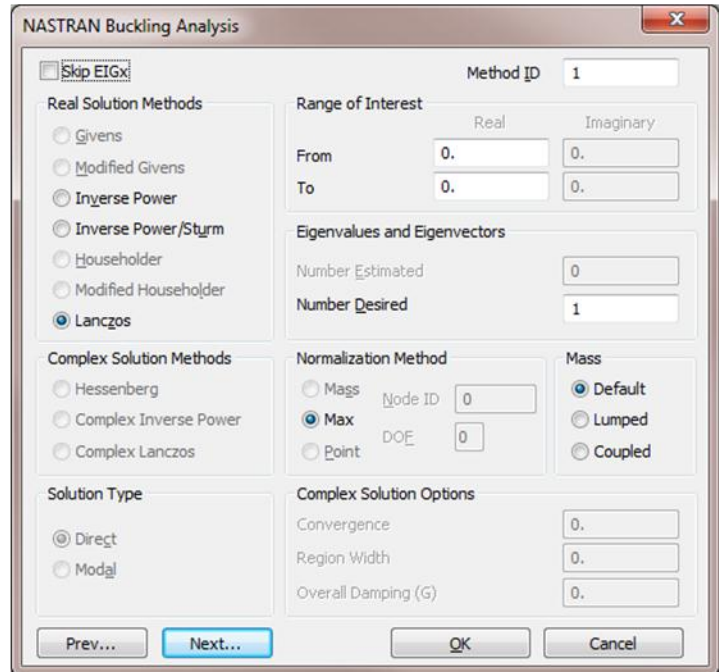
NASTRAN Buckling Analysis

Skip EIGx

Method ID 1

Real Solution Methods

Givens

Modified Givens

Inverse Power

Inverse Power/Sturm

Householder

Modified Householder

Lanczos

Range of Interest

Real

Imaginary

From 0. 0.

To 0. 0.

Eigenvalues and Eigenvectors

Number Estimated 0

Number Desired 1

Complex Solution Methods

Hessenberg

Complex Inverse Power

Complex Lanczos

Normalization Method

Mass

Max

Point

Node ID 0

DOF 0

Mass

Default

Lumped

Coupled

Solution Type

Direct

Modal

Complex Solution Options

Convergence 0.

Region Width 0.

Overall Damping (G) 0.

Prev...

Next...

OK

Cancel